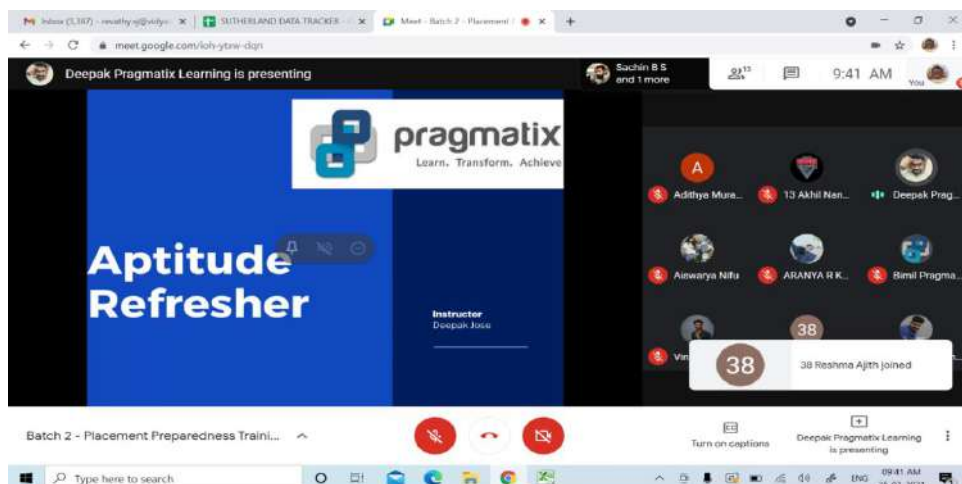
Inbox (5,187) - revathy.s@vidya... × SUTHERLAND DATA TRACKER × Meet - Batch 2 - Placement × +

meet.google.com/ioh-ytnw-dqn

Deepak Pragmatix Learning is presenting

Sachin B S and 1 more

13

9:41 AM

You

pragmatix

Learn. Transform. Achieve

Aptitude Refresher

Instructor
Deepak Jose

A

Adithya Mura...

13 Akhil Nan...

Deepak Prag...

Aiswarya Nifu

ARANYA R K...

Bimil Pragma...

Vi

38

38

38 Reshma Ajith joined

Batch 2 - Placement Preparedness Traini...

Turn on captions

Deepak Pragmatix Learning is presenting

Type here to search

ENG

09:41 AM